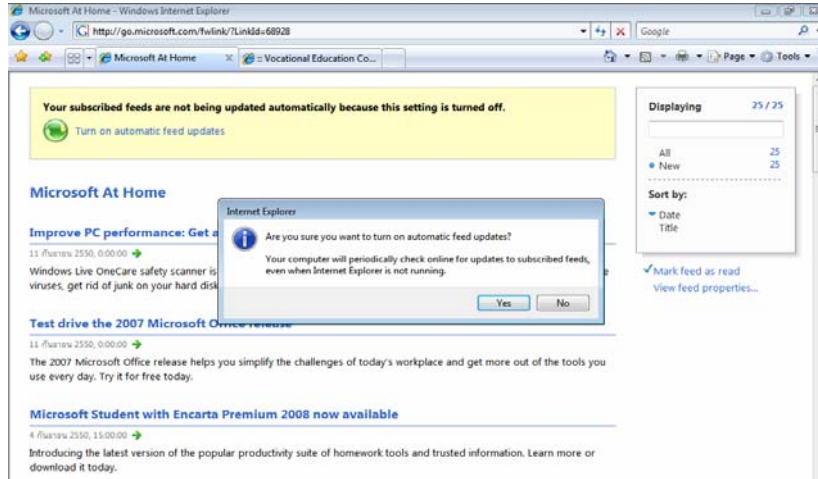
Microsoft At Home - Windows Internet Explorer

http://go.microsoft.com/fwlink/?LinkId=68928

Google

Microsoft At Home

:: Vocational Education Co...

Page ▾ Tools ▾

Your subscribed feeds are not being updated automatically because this setting is turned off.

Turn on automatic feed updates

Microsoft At Home

Improve PC performance: Get a

11 กันยายน 2550, 0:00:00

Windows Live OneCare safety scanner is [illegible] viruses, get rid of junk on your hard disk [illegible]

Test drive the 2007 Microsoft Office release

11 กันยายน 2550, 0:00:00

The 2007 Microsoft Office release helps you simplify the challenges of today's workplace and get more out of the tools you use every day. Try it for free today.

Microsoft Student with Encarta Premium 2008 now available

4 กันยายน 2550, 15:00:00

Introducing the latest version of the popular productivity suite of homework tools and trusted information. Learn more or download it today.

Internet Explorer

Are you sure you want to turn on automatic feed updates?

Your computer will periodically check online for updates to subscribed feeds, even when Internet Explorer is not running.

Yes

No

Displaying 25 / 25

All 25

• New 25

Sort by:

Date

Title

Mark feed as read

View feed properties...